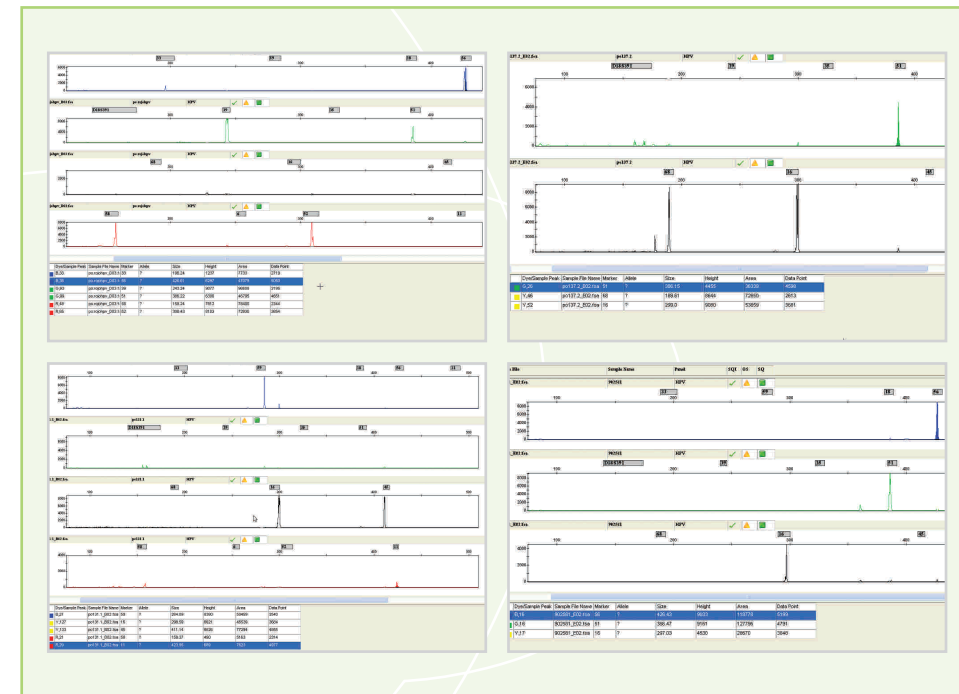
| Dye/Sample Peak | Sample File Name | Marker | Allele | Size | Height | Area | Data Point |
|---|---|---|---|---|---|---|---|
| G,26 | pc137.2_E02.fsa | 51 | ? | 386.15 | 4455 | 36330 | 4590 |
| Y,46 | pc137.2_E02.fsa | 68 | ? | 189.61 | 8949 | 72650 | 2813 |
| Y,52 | pc137.2_E02.fsa | 16 | ? | 289.0 | 9060 | 53859 | 3581 |

| Dye/Sample Peak | Sample File Name | Marker | Allele | Size | Height | Area | Data Point |
|---|---|---|---|---|---|---|---|
| B,15 | 902501_E02.fsa | 55 | ? | 426.43 | 9022 | 110779 | 5163 |
| G,16 | 902501_E02.fsa | 51 | ? | 386.47 | 9161 | 127786 | 4791 |
| Y,17 | 902501_E02.fsa | 16 | ? | 297.03 | 4530 | 28670 | 3840 |